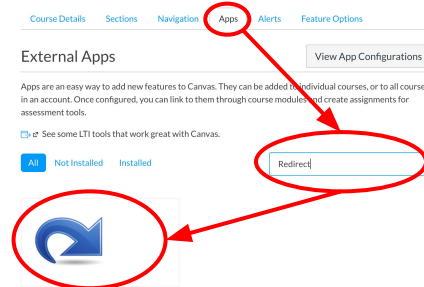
Course Details Sections Navigation Apps Alerts Feature Options

External Apps

View App Configurations

Apps are an easy way to add new features to Canvas. They can be added to individual courses, or to all course in an account. Once configured, you can link to them through course modules and create assignments for assessment tools.

See some LTI tools that work great with Canvas.

All Not Installed Installed

Redirect